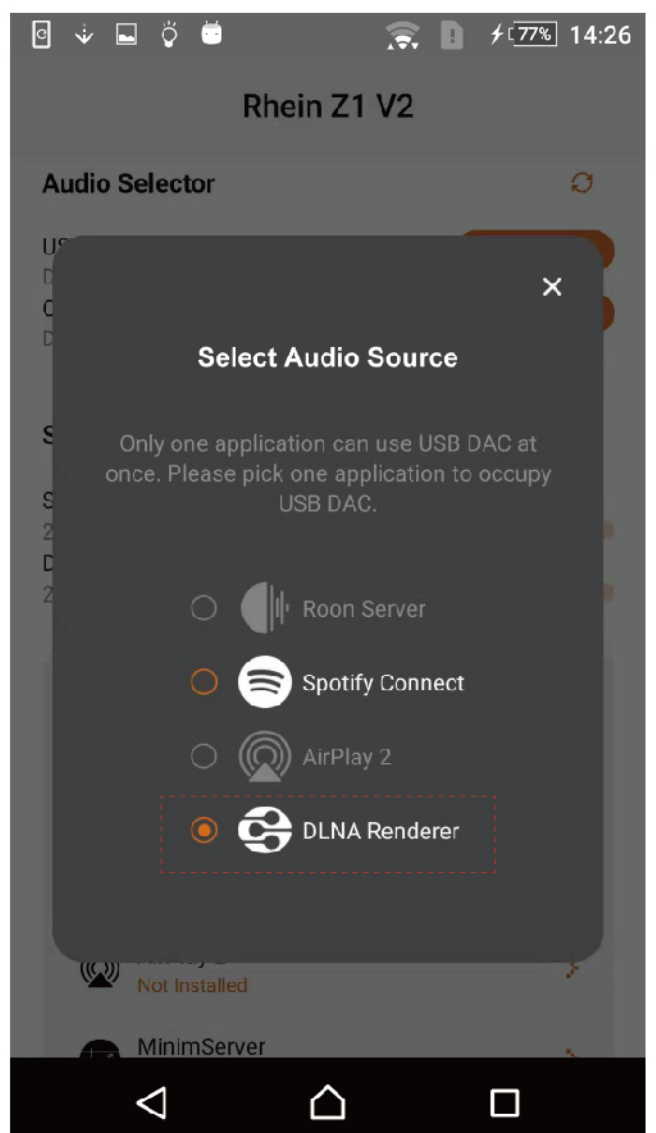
77% 14:26

Rhein Z1 V2

Audio Selector

US
D
C
D

S

S
2
D
2

×

Select Audio Source

Only one application can use USB DAC at once. Please pick one application to occupy USB DAC.

Roon Server

Spotify Connect

AirPlay 2

DLNA Renderer

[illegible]
Not Installed

MinimServer